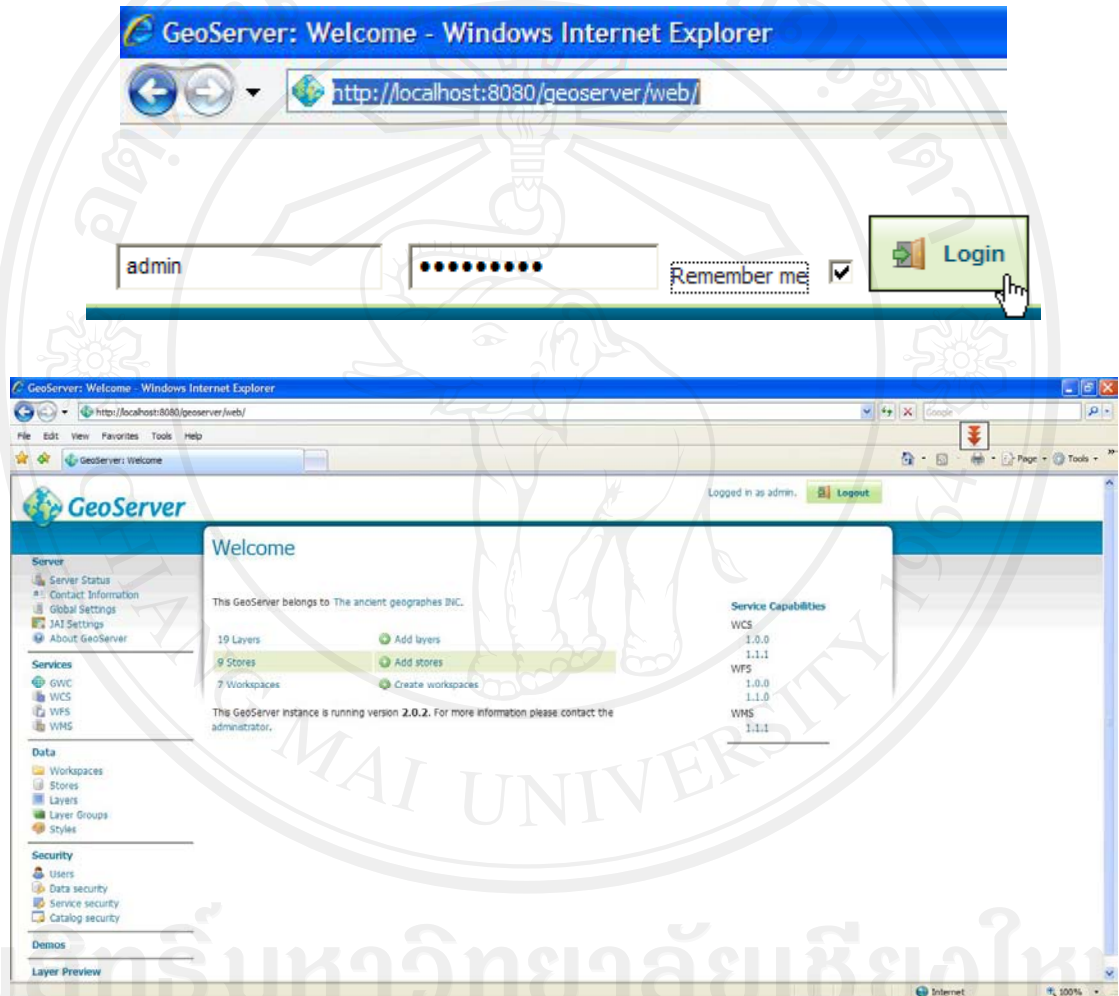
GeoServer: Welcome - Windows Internet Explorer

http://localhost:8080/geoserver/web/

admin
••••••••••
Remember me
Login

GeoServer: Welcome - Windows Internet Explorer

http://localhost:8080/geoserver/web/

Google

File Edit View Favorites Tools Help

GeoServer: Welcome

Page Tools

GeoServer

Logged in as admin. Logout

Server
Server Status
Contact Information
Global Settings
JAI Settings
About GeoServer

Services
GWC
WCS
WFS
WMS

Data
Workspaces
Stores
Layers
Layer Groups
Styles

Security
Users
Data security
Service security
Catalog security

Demos

Layer Preview

Welcome

This GeoServer belongs to The ancient geographes INC.

| | |
|---|---|
| 19 Layers | Add layers |
| 9 Stores | Add stores |
| 7 Workspaces | Create workspaces |

This GeoServer instance is running version 2.0.2. For more information please contact the administrator.

Service Capabilities
WCS
1.0.0
1.1.1
WFS
1.0.0
1.1.0
WMS
1.1.1

Internet
100%

MAI UNIVERSITY